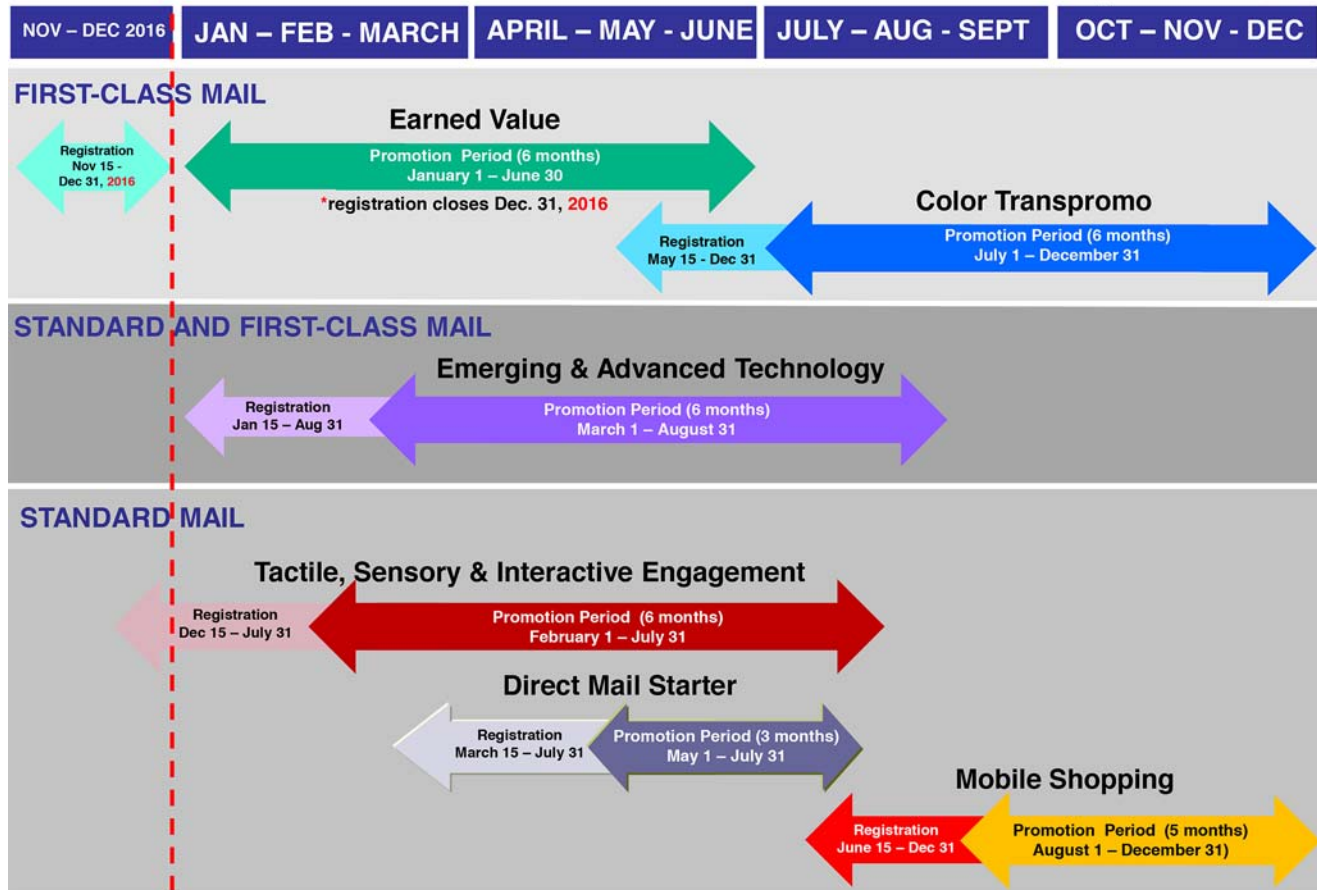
NOV – DEC 2016 | JAN – FEB - MARCH | APRIL – MAY - JUNE | JULY – AUG - SEPT | OCT – NOV - DEC

FIRST-CLASS MAIL

Registration Nov 15 - Dec 31, 2016

Earned Value

Promotion Period (6 months) January 1 – June 30

*registration closes Dec. 31, 2016

Color Transpromo

Registration May 15 - Dec 31

Promotion Period (6 months) July 1 – December 31

STANDARD AND FIRST-CLASS MAIL

Emerging & Advanced Technology

Registration Jan 15 – Aug 31

Promotion Period (6 months) March 1 – August 31

STANDARD MAIL

Tactile, Sensory & Interactive Engagement

Registration Dec 15 – July 31

Promotion Period (6 months) February 1 – July 31

Direct Mail Starter

Registration March 15 – July 31

Promotion Period (3 months) May 1 – July 31

Mobile Shopping

Registration June 15 – Dec 31

Promotion Period (5 months) August 1 – December 31)